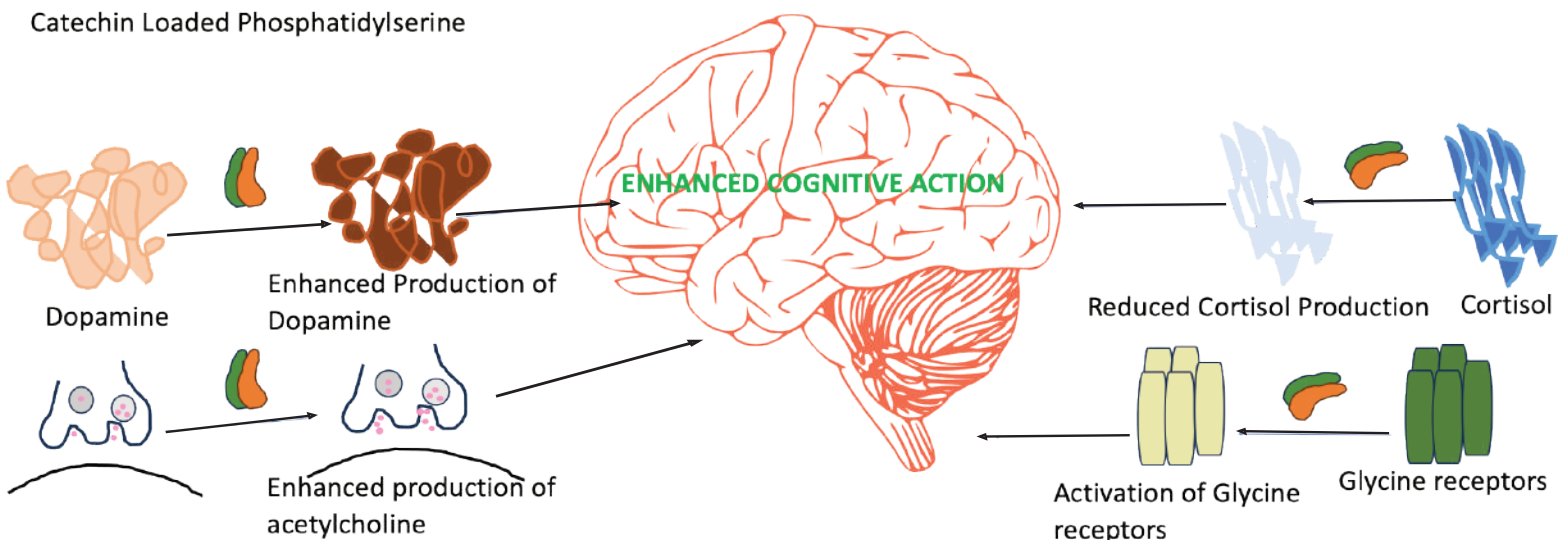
Catechin Loaded Phosphatidylserine

ENHANCED COGNITIVE ACTION

Dopamine

Enhanced Production of Dopamine

Enhanced production of acetylcholine

Reduced Cortisol Production

Cortisol

Activation of Glycine receptors

Glycine receptors